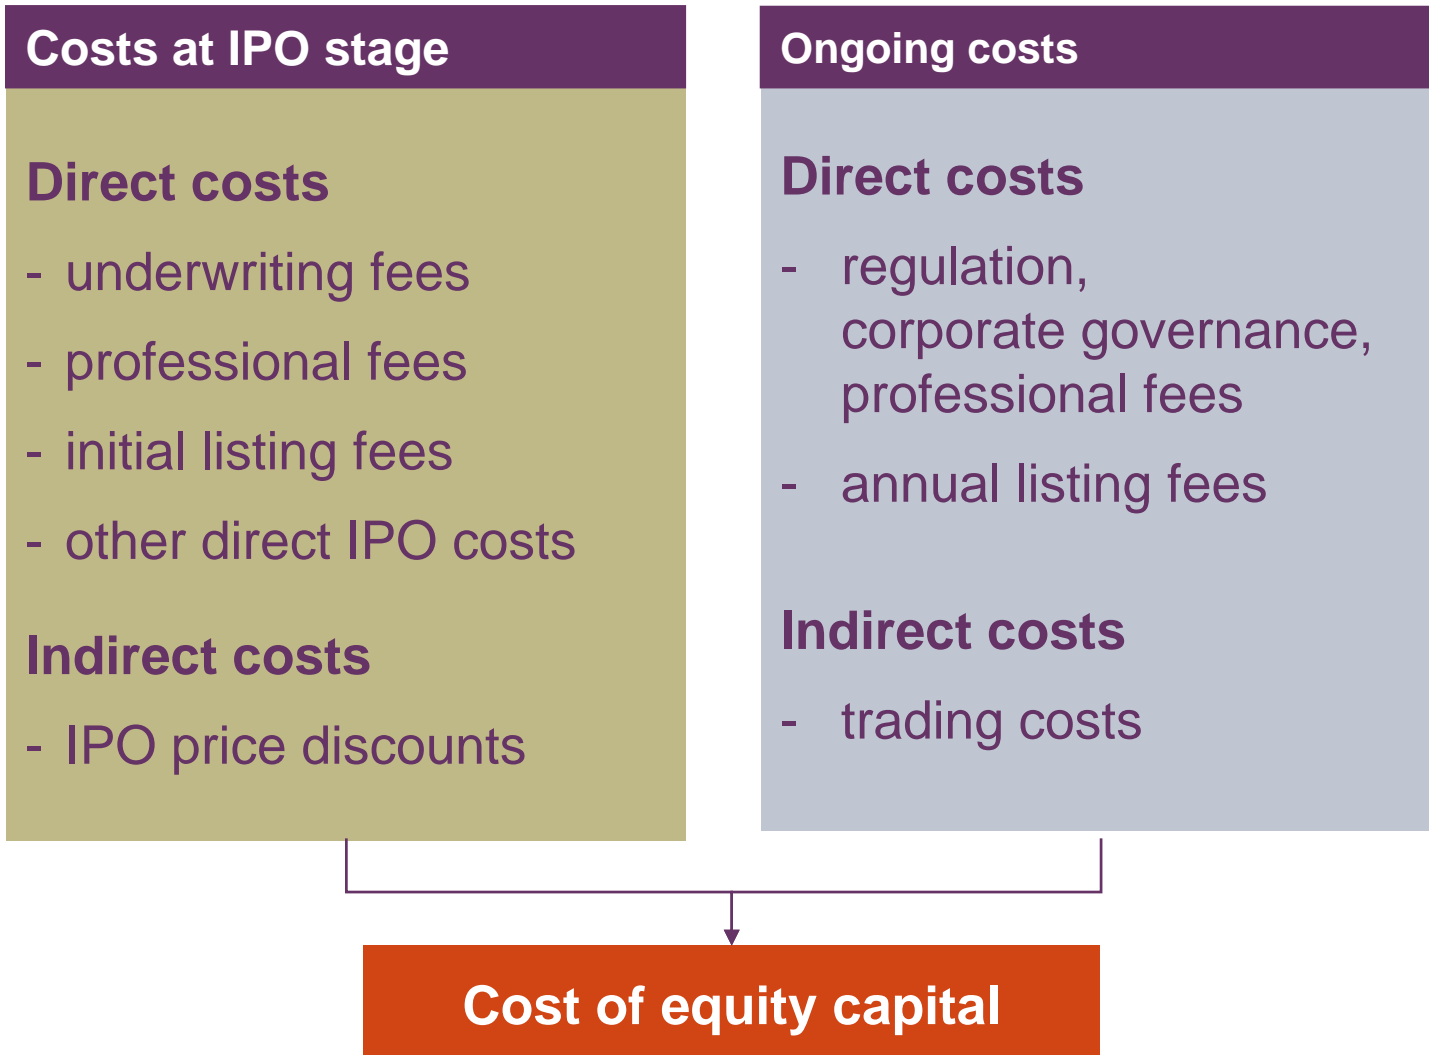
Costs at IPO stage

Direct costs

- underwriting fees
- professional fees
- initial listing fees
- other direct IPO costs

Indirect costs

- IPO price discounts

Ongoing costs

Direct costs

- regulation, corporate governance, professional fees
- annual listing fees

Indirect costs

- trading costs

Cost of equity capital